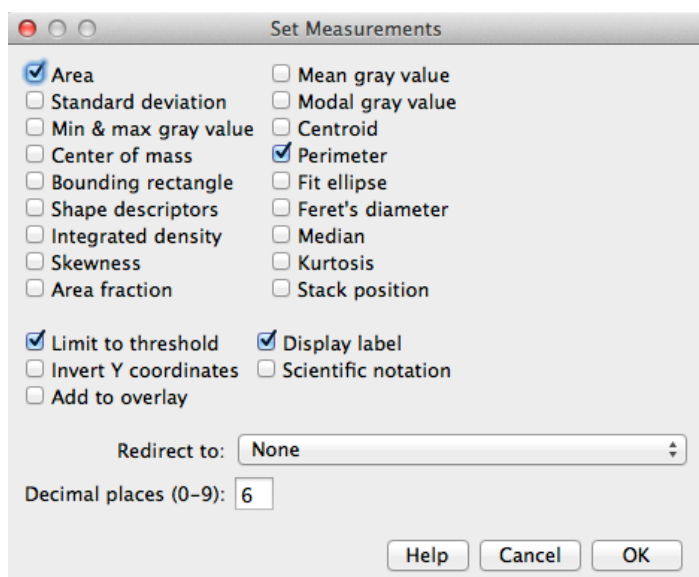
Set Measurements

Area
Standard deviation
Min & max gray value
Center of mass
Bounding rectangle
Shape descriptors
Integrated density
Skewness
Area fraction

Mean gray value
Modal gray value
Centroid
Perimeter
Fit ellipse
Feret's diameter
Median
Kurtosis
Stack position

Limit to threshold
Invert Y coordinates
Add to overlay

Display label
Scientific notation

Redirect to: None

Decimal places (0-9): 6

Help Cancel OK